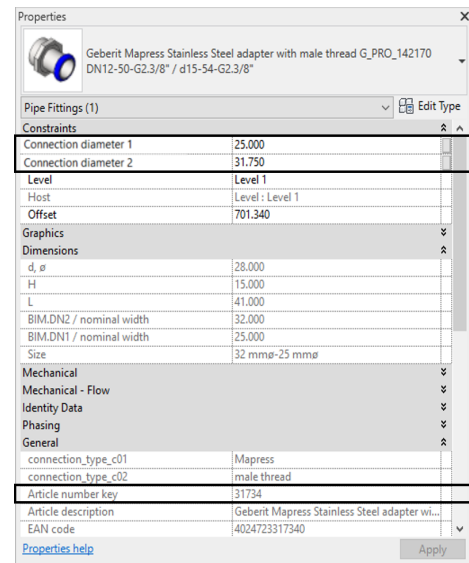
Properties

Geberit Mapress Stainless Steel adapter with male thread G_PRO_142170 DN12-50-G2.3/8" / d15-54-G2.3/8"

Pipe Fittings (1) Edit Type

| Constraints | |
|---|---|
| Connection diameter 1 | 25.000 |
| Connection diameter 2 | 31.750 |
| Level | Level 1 |
| Host | Level : Level 1 |
| Offset | 701.340 |
| Graphics | |
| Dimensions | |
| d, ø | 28.000 |
| H | 15.000 |
| L | 41.000 |
| BIM.DN2 / nominal width | 32.000 |
| BIM.DN1 / nominal width | 25.000 |
| Size | 32 mmø-25 mmø |
| Mechanical | |
| Mechanical - Flow | |
| Identity Data | |
| Phasing | |
| General | |
| connection_type_c01 | Mapress |
| connection_type_c02 | male thread |
| Article number key | 31734 |
| Article description | Geberit Mapress Stainless Steel adapter wi... |
| EAN code | 4024723317340 |

Properties help Apply